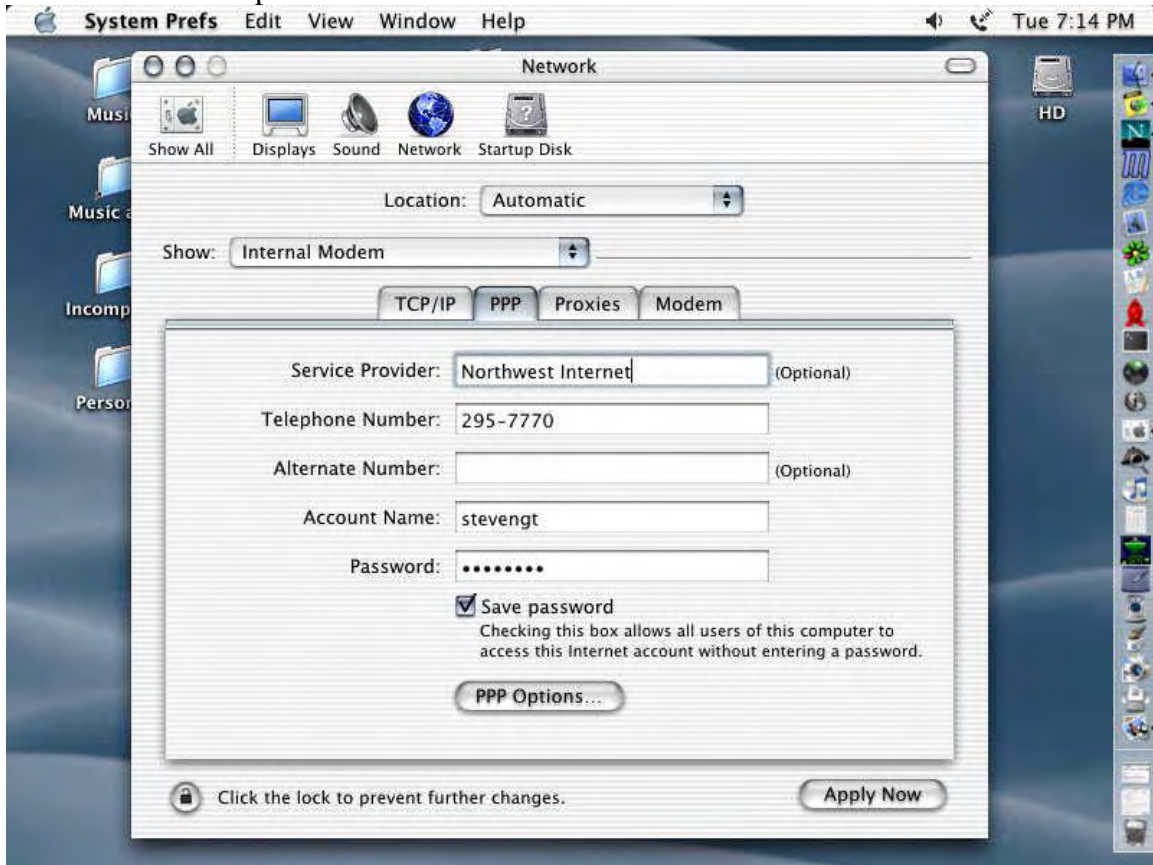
System Prefs Edit View Window Help
Tue 7:14 PM

Network

Show All Displays Sound Network Startup Disk

Musi
Music a
Incomp
Perso
HD

Location: Automatic

Show: Internal Modem

TCP/IP PPP Proxies Modem

Service Provider: Northwest Internet (Optional)

Telephone Number: 295-7770

Alternate Number: (Optional)

Account Name: stevengt

Password: ••••••••

Save password
Checking this box allows all users of this computer to access this Internet account without entering a password.

PPP Options...

Click the lock to prevent further changes.

Apply Now